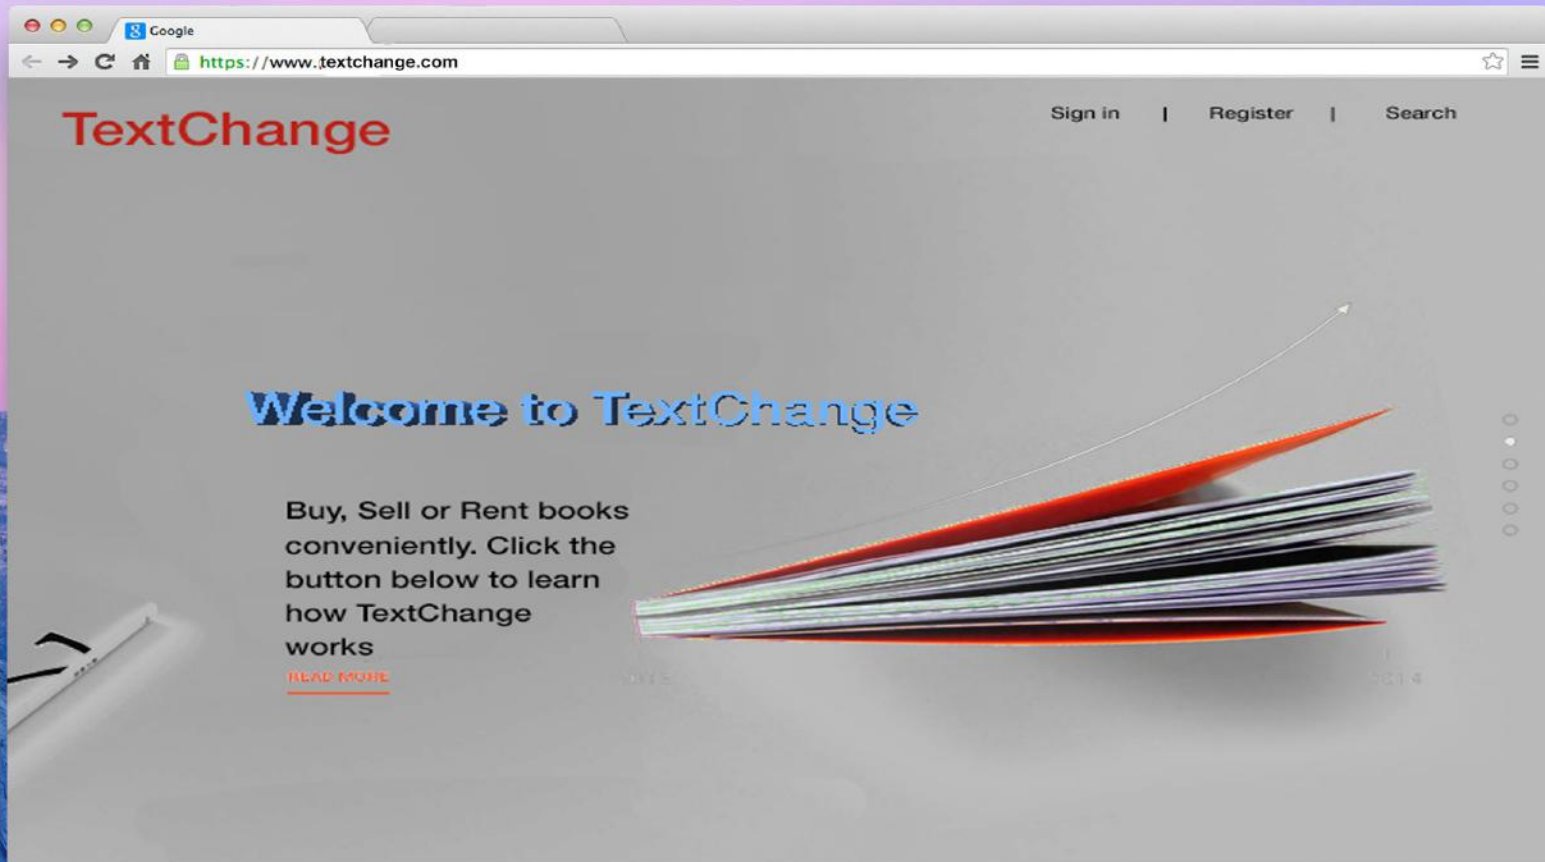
Google

https://www.textchange.com

TextChange

Sign in | Register | Search

Welcome to TextChange

Buy, Sell or Rent books conveniently. Click the button below to learn how TextChange works

READ MORE